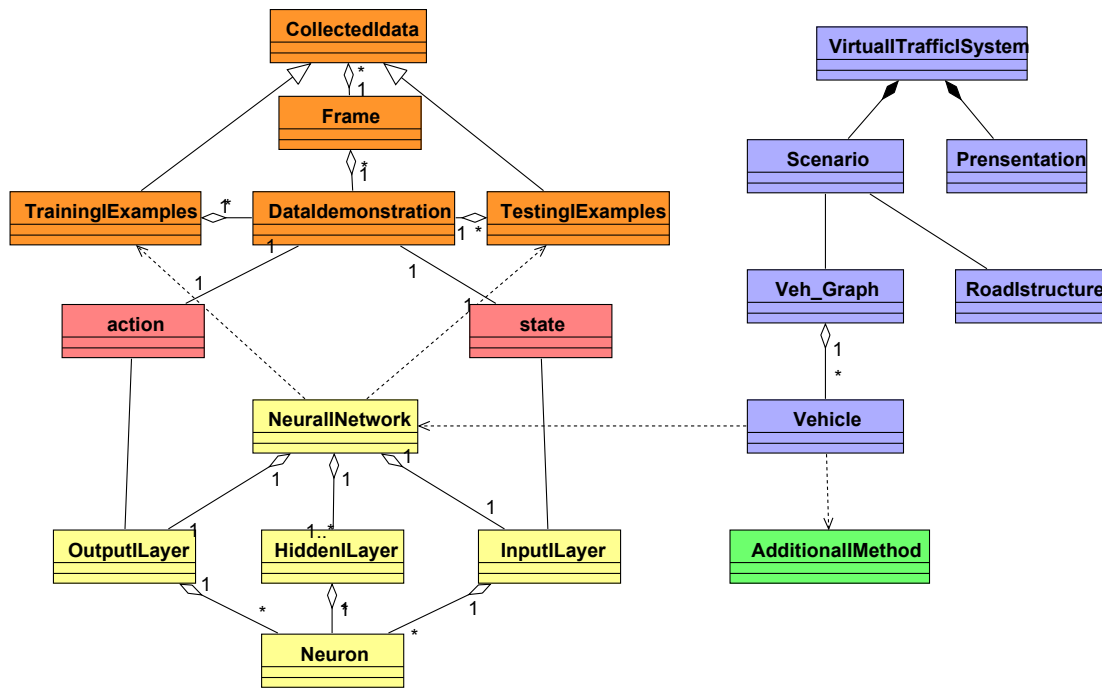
CollectedIdata

*
1

Frame

*
1

TrainingIExamples

1*

DataIdemonstration

1 *

TestingIExamples

1

1

1

1

action

state

NeuralINetwork

1

1

1

OutputILayer

1

1..*

HiddenILayer

1

InputILayer

1

*

1

1

*

Neuron

VirtualITrafficISystem

Scenario

Prensentation

Veh_Graph

RoadIstructure

1

*

Vehicle

AdditionalIMethod